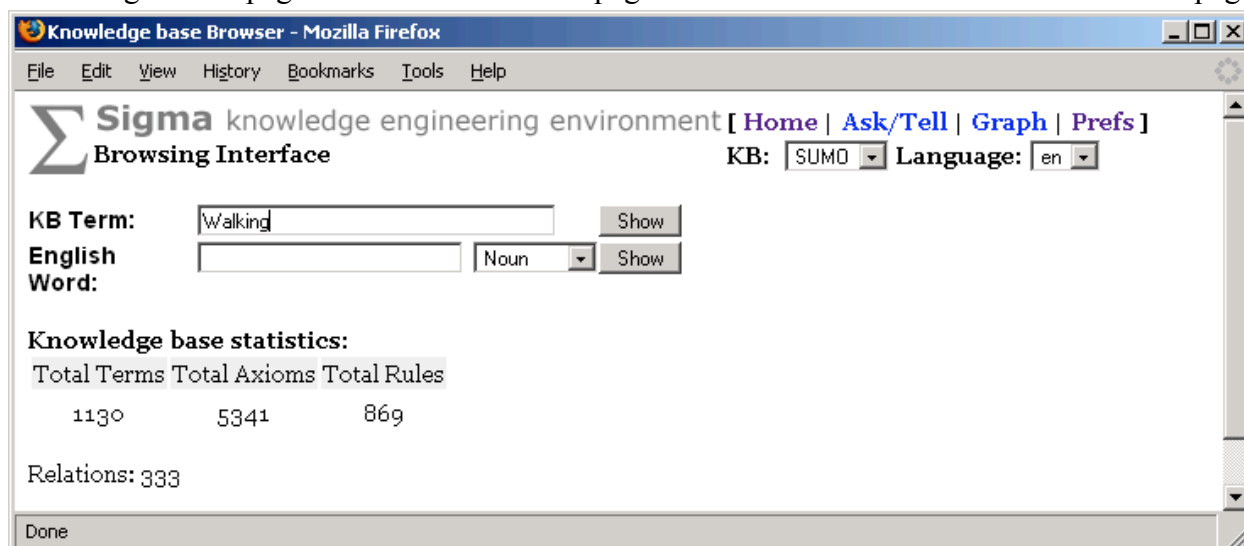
Knowledge base Browser - Mozilla Firefox

File Edit View History Bookmarks Tools Help

Sigma knowledge engineering environment [ Home | Ask/Tell | Graph | Prefs ]
Browsing Interface
KB: SUMO Language: en

KB Term: Walking Show
English Word: Noun Show

Knowledge base statistics:

| Total Terms | Total Axioms | Total Rules |
|---|---|---|
| 1130 | 5341 | 869 |

Relations: 333

Done